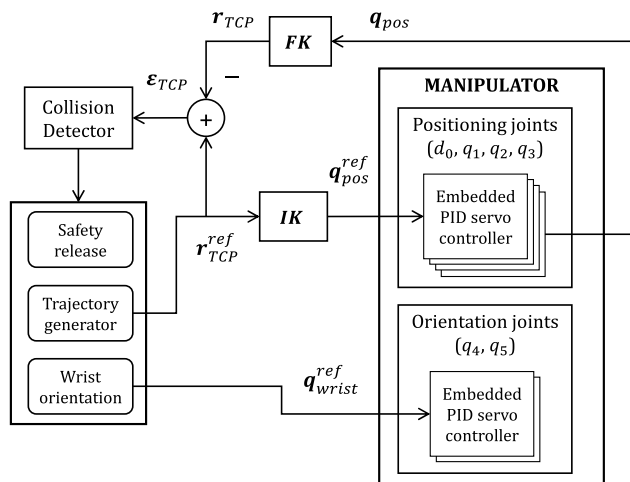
$\boldsymbol{r}_{TCP}$

$\boldsymbol{FK}$

$\boldsymbol{q}_{pos}$

$\boldsymbol{\varepsilon}_{TCP}$

$-$

$+$

Collision Detector

MANIPULATOR

Positioning joints $(d_0, q_1, q_2, q_3)$

$\boldsymbol{q}_{pos}^{ref}$

Safety release

$\boldsymbol{IK}$

Embedded PID servo controller

$\boldsymbol{r}_{TCP}^{ref}$

Trajectory generator

Orientation joints $(q_4, q_5)$

Wrist orientation

$\boldsymbol{q}_{wrist}^{ref}$

Embedded PID servo controller